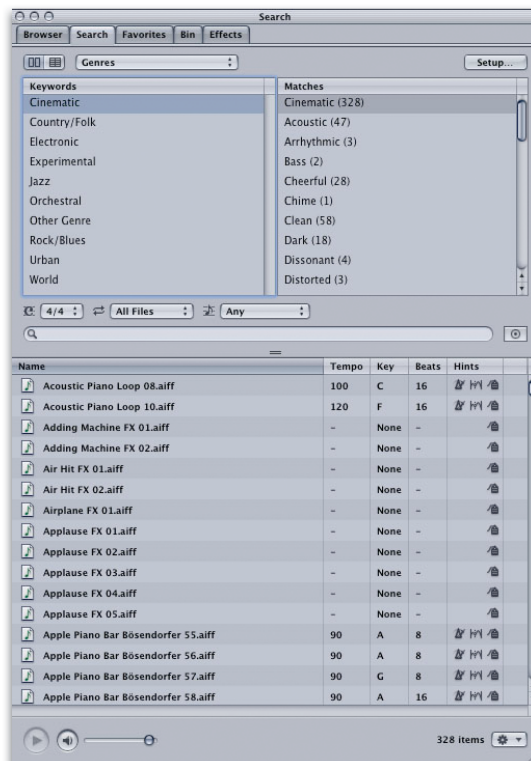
Search

Browser | Search | Favorites | Bin | Effects

Genres

Setup...

| Keywords | Matches |
|---|---|
| Cinematic | Cinematic (328) |
| Country/Folk | Acoustic (47) |
| Electronic | Arrhythmic (3) |
| Experimental | Bass (2) |
| Jazz | Cheerful (28) |
| Orchestral | Chime (1) |
| Other Genre | Clean (58) |
| Rock/Blues | Dark (18) |
| Urban | Dissonant (4) |
| World | Distorted (3) |

4/4 | All Files | Any

| Name | Tempo | Key | Beats | Hints |
|---|---|---|---|---|
| Acoustic Piano Loop 08.aiff | 100 | C | 16 | |
| Acoustic Piano Loop 10.aiff | 120 | F | 16 | |
| Adding Machine FX 01.aiff | – | None | – | |
| Adding Machine FX 02.aiff | – | None | – | |
| Air Hit FX 01.aiff | – | None | – | |
| Air Hit FX 02.aiff | – | None | – | |
| Airplane FX 01.aiff | – | None | – | |
| Applause FX 01.aiff | – | None | – | |
| Applause FX 02.aiff | – | None | – | |
| Applause FX 03.aiff | – | None | – | |
| Applause FX 04.aiff | – | None | – | |
| Applause FX 05.aiff | – | None | – | |
| Apple Piano Bar Bösendorfer 55.aiff | 90 | A | 8 | |
| Apple Piano Bar Bösendorfer 56.aiff | 90 | A | 8 | |
| Apple Piano Bar Bösendorfer 57.aiff | 90 | G | 8 | |
| Apple Piano Bar Bösendorfer 58.aiff | 90 | A | 16 | |

328 items